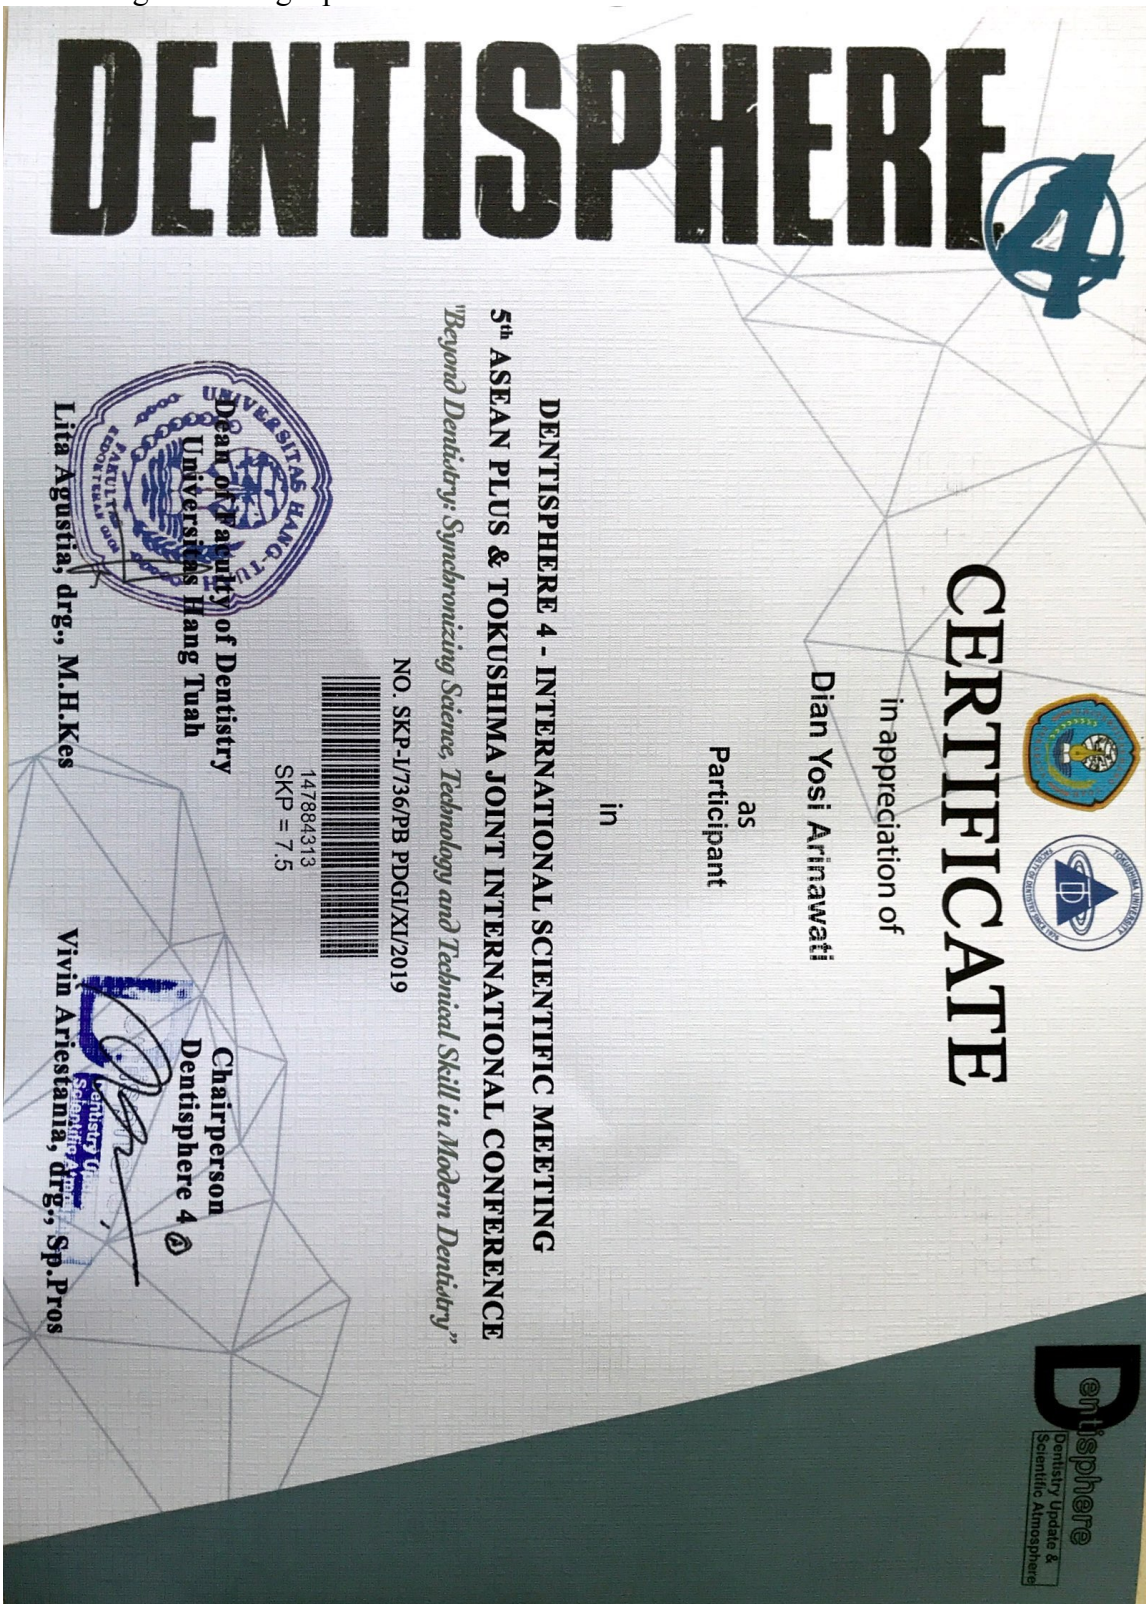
DENTISPHERE 4

CERTIFICATE

in appreciation of

Dian Yosi Arinawati

as

Participant

in

DENTISPHERE 4 - INTERNATIONAL SCIENTIFIC MEETING

5$^{th}$ ASEAN PLUS & TOKUSHIMA JOINT INTERNATIONAL CONFERENCE

"Beyond Dentistry: Synchronizing Science, Technology and Technical Skill in Modern Dentistry"

NO. SKP-I/736/PB PDGI/XI/2019

147884313
SKP = 7.5

Dean of Faculty of Dentistry
Universitas Hang Tuah

Lita Agustia, drg., M.H.Kes

Chairperson
Dentisphere 4

Vivin Ariestania, drg., Sp.Pros

UNIVERSITAS HANG TUAH
FAKULTAS KEDOKTERAN GIGI

TOKUSHIMA UNIVERSITY
FACULTY OF DENTISTRY

Dentisphere
Dentistry Update & Scientific Atmosphere